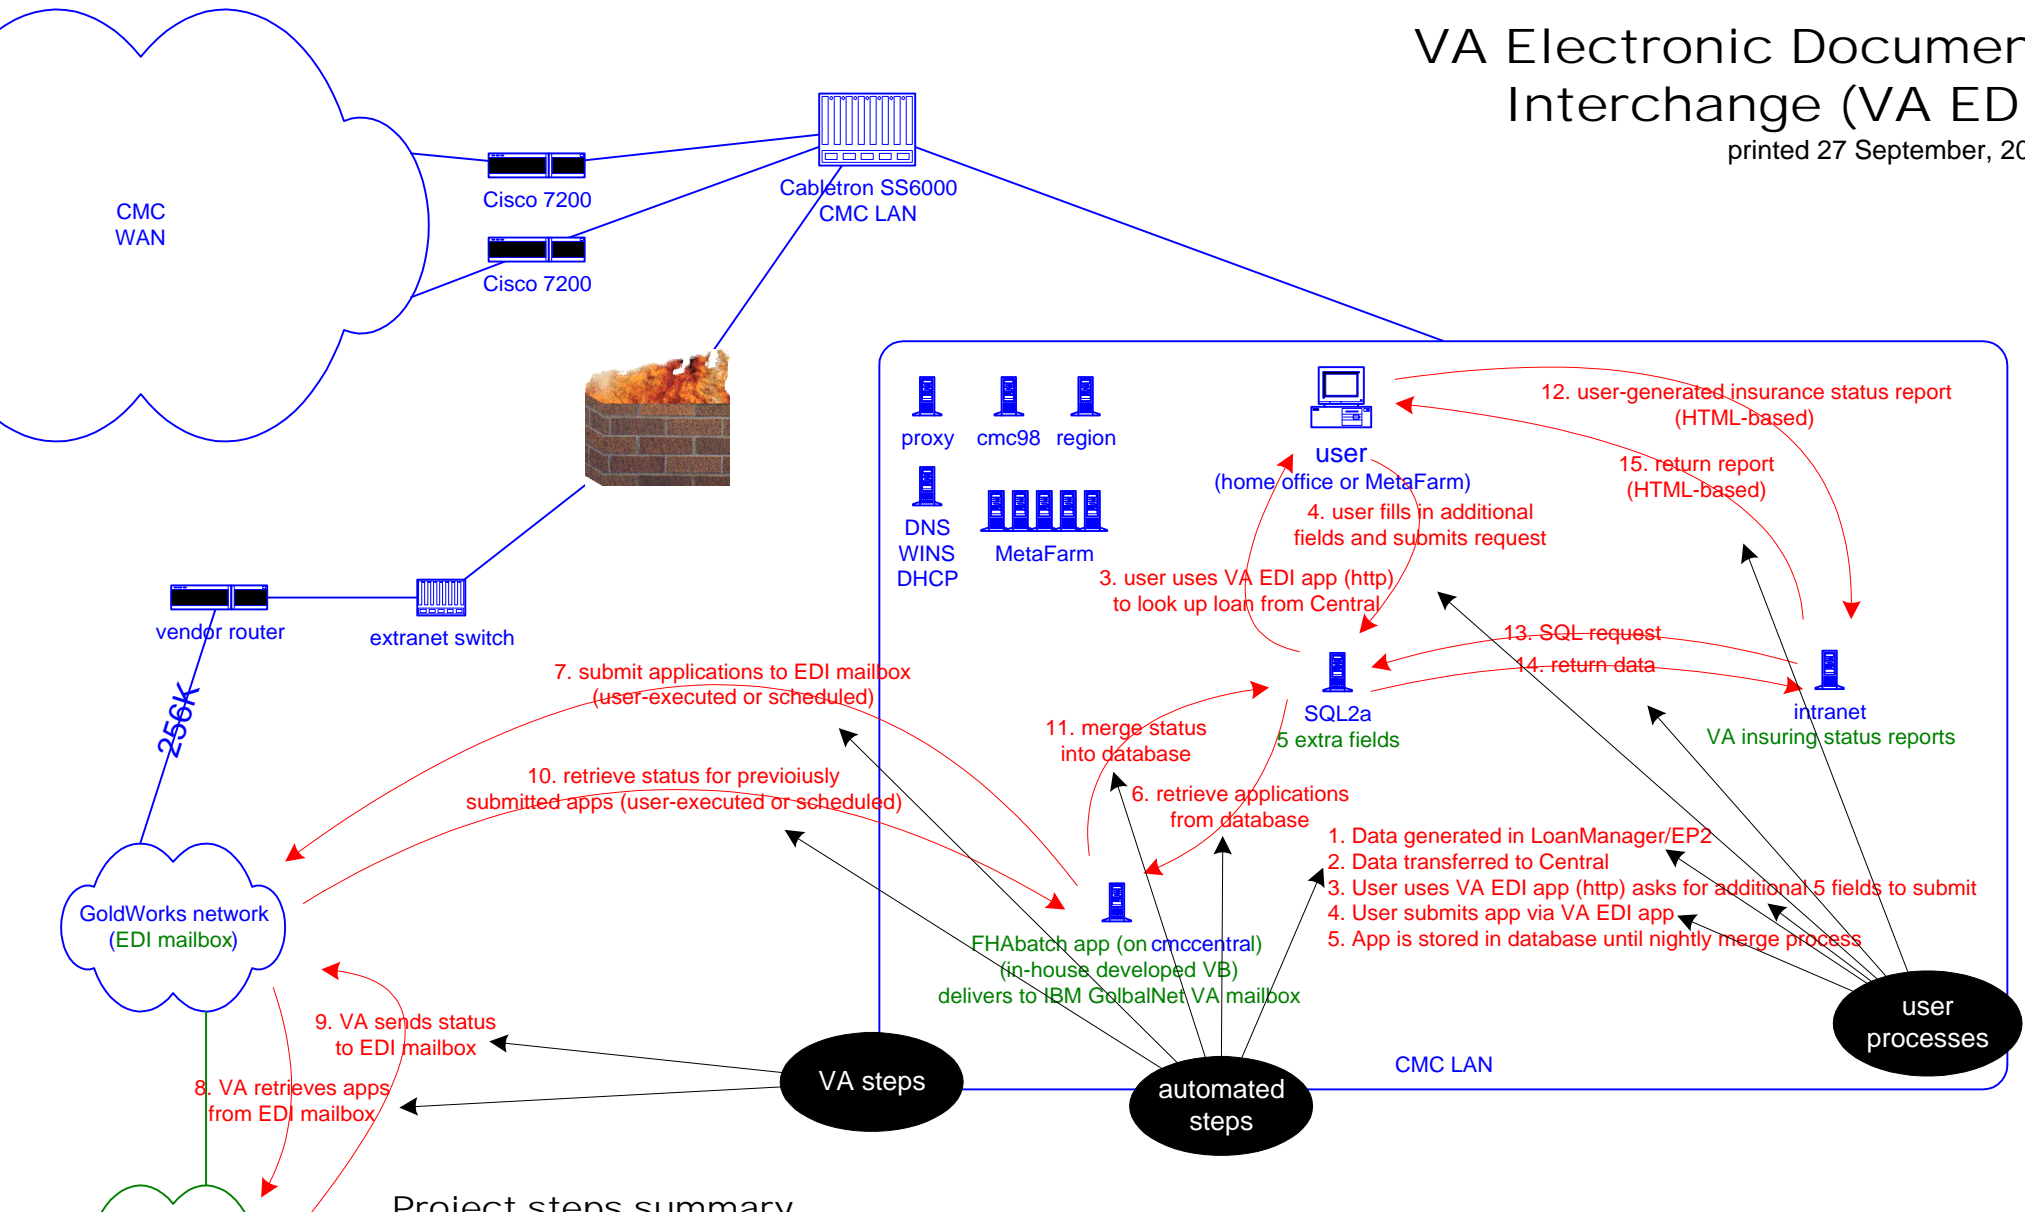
VA Electronic Documer
Interchange (VA ED
printed 27 September, 20

CMC
WAN

Cisco 7200

Cisco 7200

Cabletron SS6000
CMC LAN

proxy

cmc98

region

DNS
WINS
DHCP

MetaFarm

user
(home office or MetaFarm)

12. user-generated insurance status report
(HTML-based)

15. return report
(HTML-based)

4. user fills in additional
fields and submits request

3. user uses VA EDI app (http)
to look up loan from Central

vendor router

extranet switch

256K

7. submit applications to EDI mailbox
(user-executed or scheduled)

13. SQL request

14. return data

SQL2a
5 extra fields

intranet
VA insuring status reports

11. merge status
into database

10. retrieve status for previoiusly
submitted apps (user-executed or scheduled)

6. retrieve applications
from database

1. Data generated in LoanManager/EP2
2. Data transferred to Central
3. User uses VA EDI app (http) asks for additional 5 fields to submit
4. User submits app via VA EDI app
5. App is stored in database until nightly merge process

GoldWorks network
(EDI mailbox)

FHAbatch app (on cmccentral)
(in-house developed VB)
delivers to IBM GolbalNet VA mailbox

9. VA sends status
to EDI mailbox

8. VA retrieves apps
from EDI mailbox

VA steps

automated
steps

CMC LAN

user
processes

Project steps summary